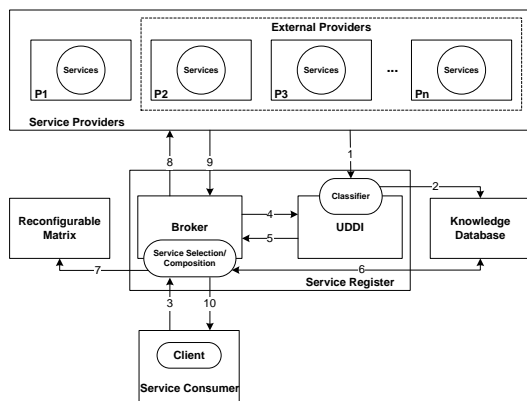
External Providers

Services

P1

Services

P2

Services

P3

...

Services

Pn

Service Providers

8

9

1

Classifier

2

Reconfigurable Matrix

Broker

4

5

UDDI

Knowledge Database

Service Selection/ Composition

7

6

Service Register

3

10

Client

Service Consumer